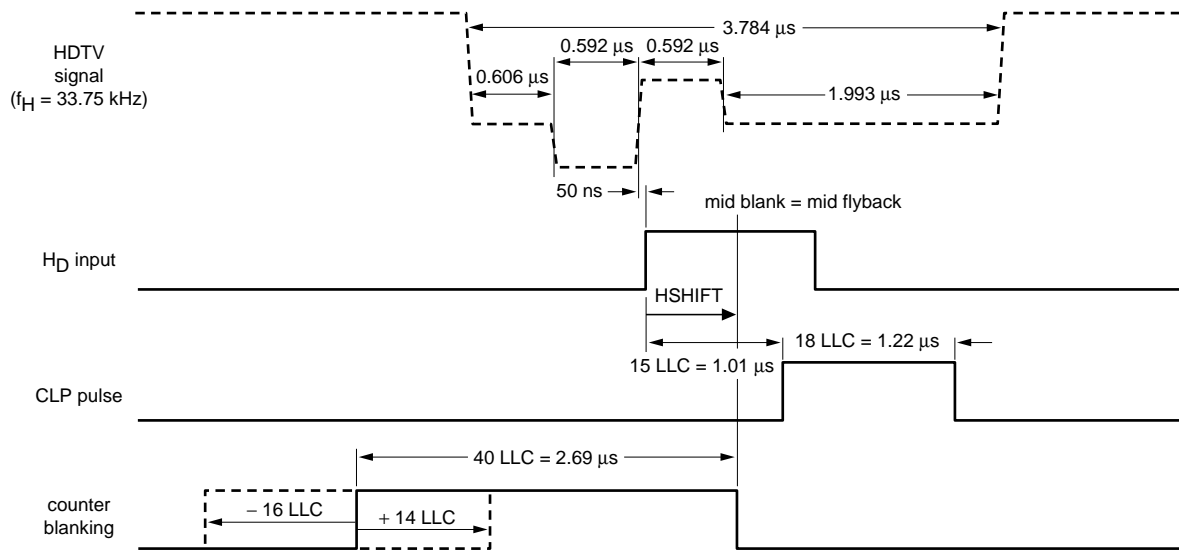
HDTV signal ($f_H$ = 33.75 kHz)

3.784 μs

0.592 μs

0.592 μs

0.606 μs

1.993 μs

50 ns

mid blank = mid flyback

$H_D$ input

HSHIFT

18 LLC = 1.22 μs

15 LLC = 1.01 μs

CLP pulse

40 LLC = 2.69 μs

counter blanking

− 16 LLC

+ 14 LLC